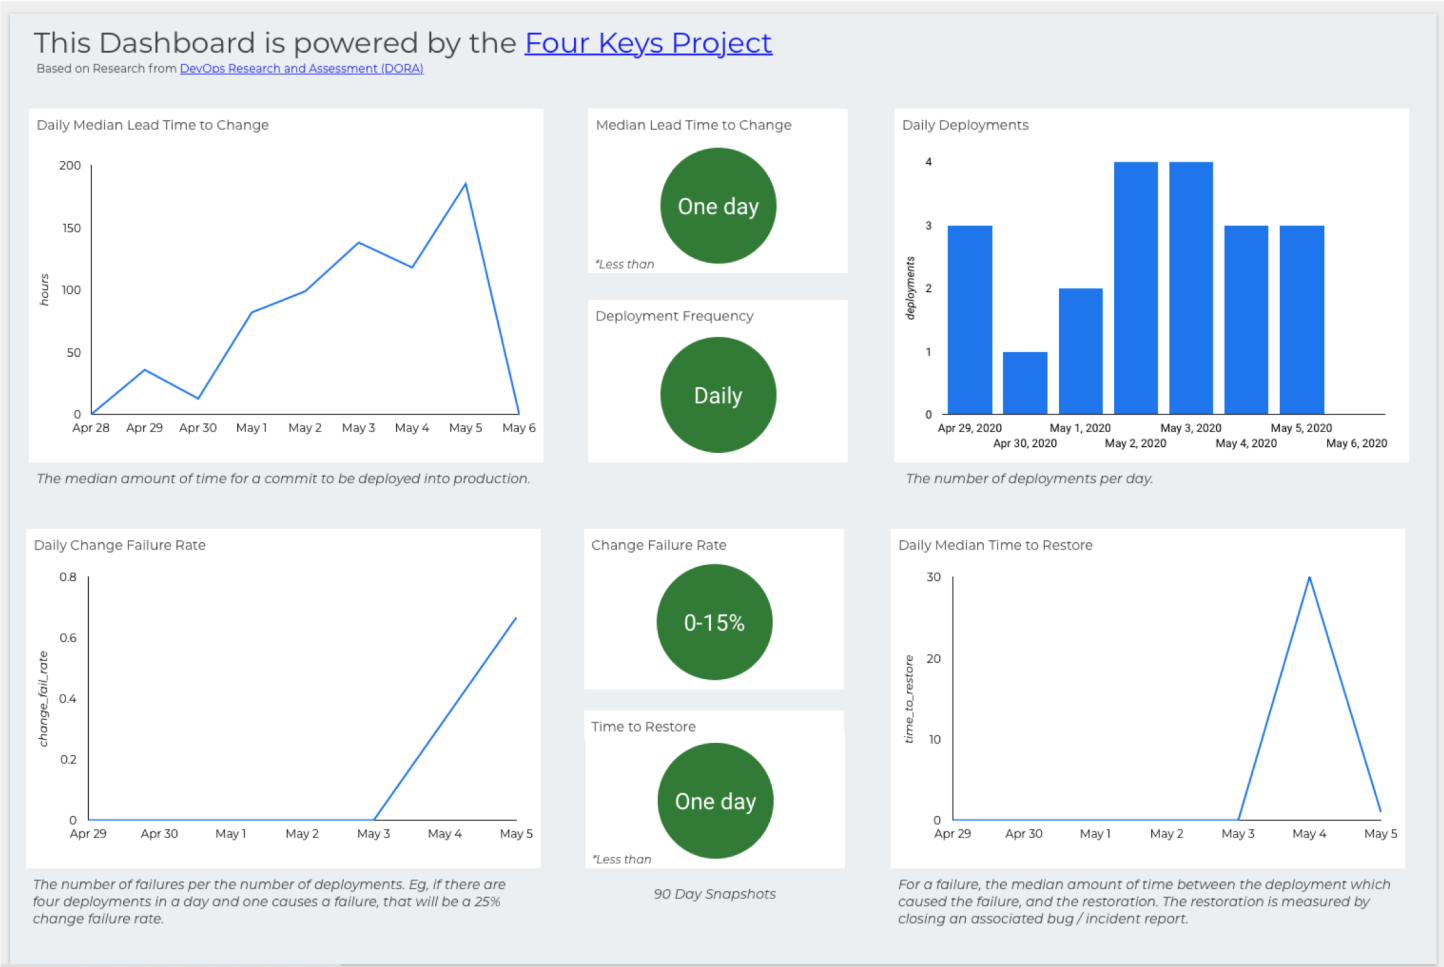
This Dashboard is powered by the Four Keys Project
Based on Research from DevOps Research and Assessment (DORA)

Daily Median Lead Time to Change

200
150
100
50
0
hours
Apr 28 Apr 29 Apr 30 May 1 May 2 May 3 May 4 May 5 May 6

The median amount of time for a commit to be deployed into production.

Median Lead Time to Change

One day

*Less than

Deployment Frequency

Daily

Daily Deployments

4
3
2
1
0
deployments
Apr 29, 2020 Apr 30, 2020 May 1, 2020 May 2, 2020 May 3, 2020 May 4, 2020 May 5, 2020 May 6, 2020

The number of deployments per day.

Daily Change Failure Rate

0.8
0.6
0.4
0.2
0
change_fail_rate
Apr 29 Apr 30 May 1 May 2 May 3 May 4 May 5

The number of failures per the number of deployments. Eg, if there are four deployments in a day and one causes a failure, that will be a 25% change failure rate.

Change Failure Rate

0-15%

Time to Restore

One day

*Less than

90 Day Snapshots

Daily Median Time to Restore

30
20
10
0
time_to_restore
Apr 29 Apr 30 May 1 May 2 May 3 May 4 May 5

For a failure, the median amount of time between the deployment which caused the failure, and the restoration. The restoration is measured by closing an associated bug / incident report.